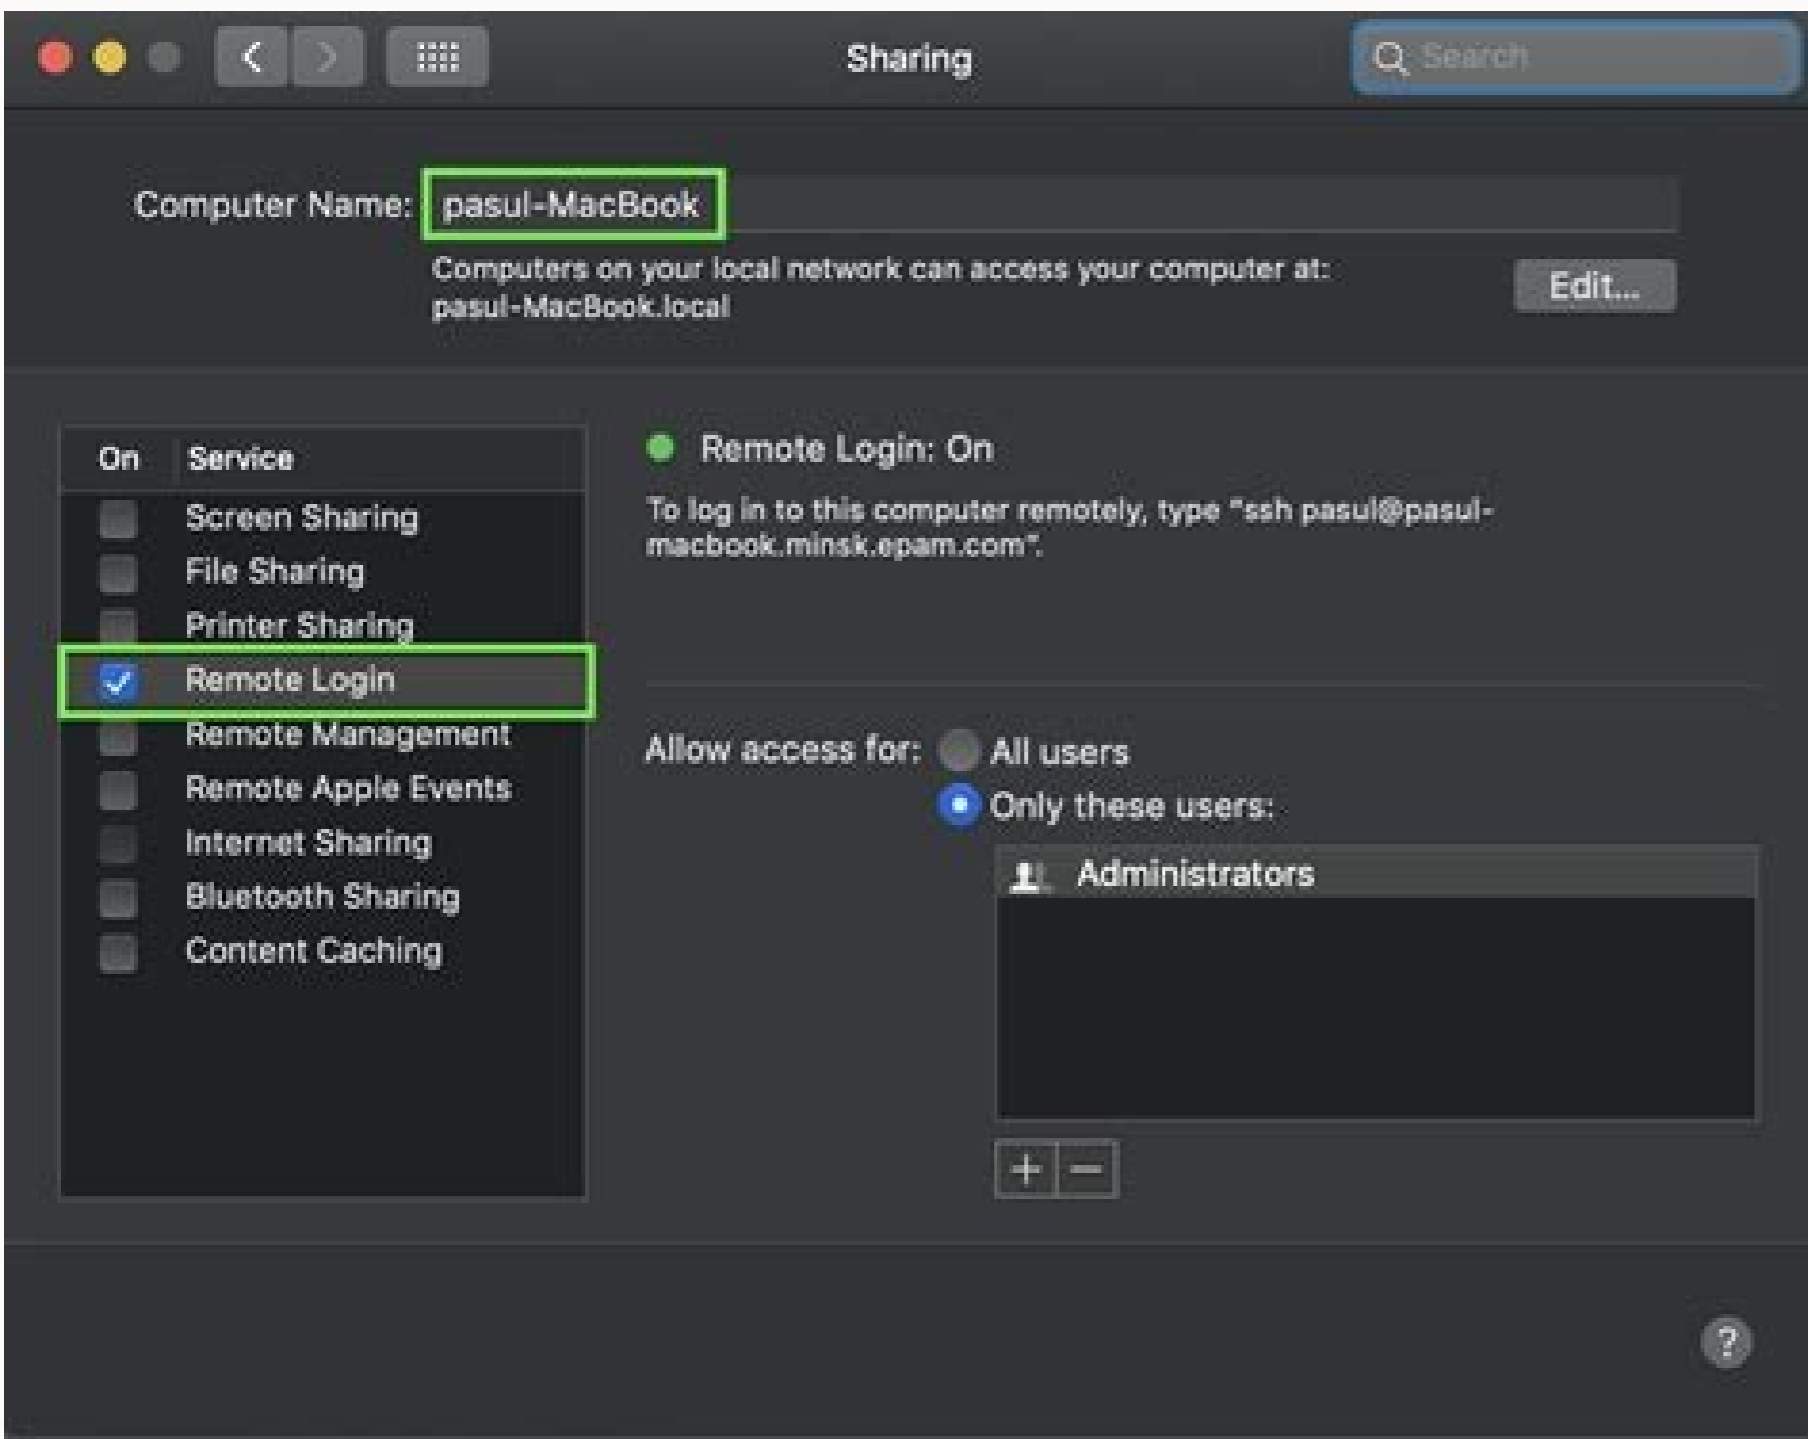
Sharing

Search

Computer Name: pasul-MacBook

Computers on your local network can access your computer at: pasul-MacBook.local

Edit...

| On | Service |
|---|---|
| | Screen Sharing |
| | File Sharing |
| | Printer Sharing |
| ✓ | Remote Login |
| | Remote Management |
| | Remote Apple Events |
| | Internet Sharing |
| | Bluetooth Sharing |
| | Content Caching |

Remote Login: On

To log in to this computer remotely, type "ssh pasul@pasul-macbook.minsk.epam.com".

Allow access for: All users

Only these users:

Administrators

+ −

?